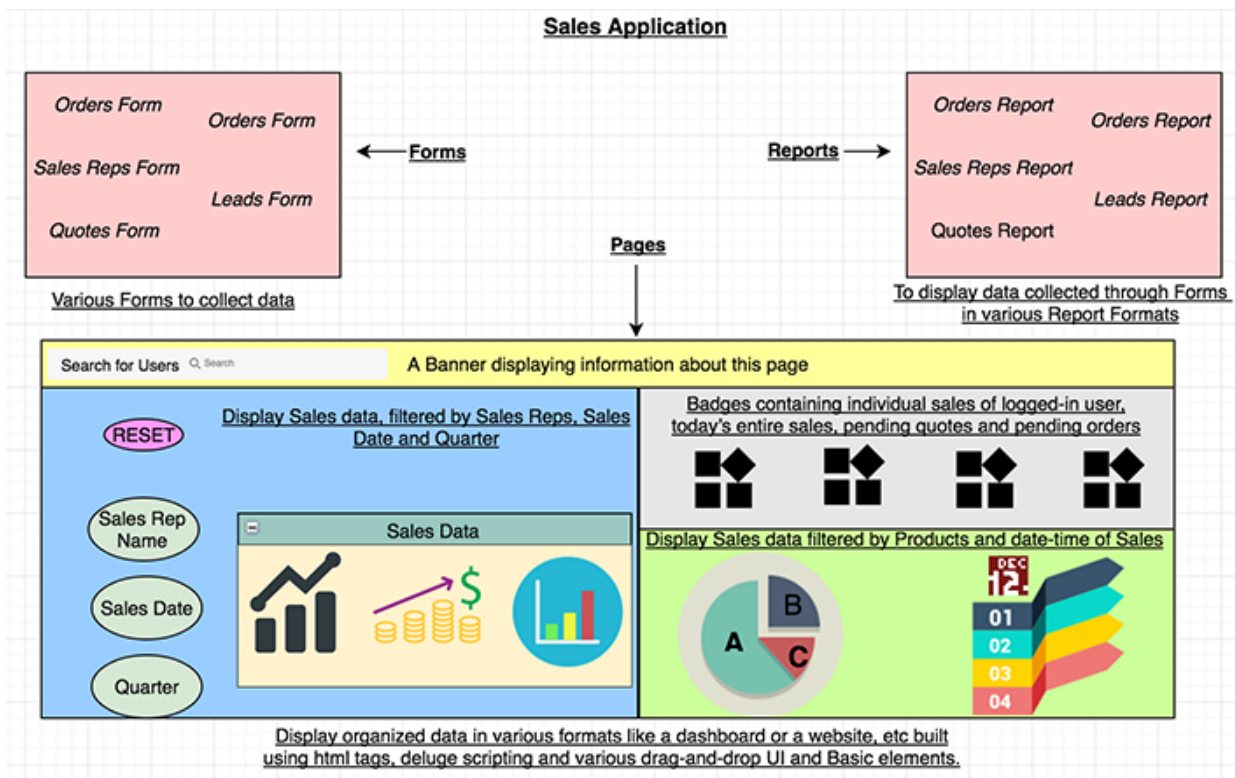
Sales Application

Orders Form
Orders Form
Sales Reps Form
Leads Form
Quotes Form

Forms

Various Forms to collect data

Reports

Orders Report
Orders Report
Sales Reps Report
Leads Report
Quotes Report

To display data collected through Forms in various Report Formats

Pages

Search for Users Search

A Banner displaying information about this page

RESET

Display Sales data, filtered by Sales Reps, Sales Date and Quarter

Sales Rep Name

Sales Date

Quarter

Sales Data

Badges containing individual sales of logged-in user, today's entire sales, pending quotes and pending orders

Display Sales data filtered by Products and date-time of Sales

B
A
C

DEC
12

01
02
03
04

Display organized data in various formats like a dashboard or a website, etc built using html tags, deluge scripting and various drag-and-drop UI and Basic elements.